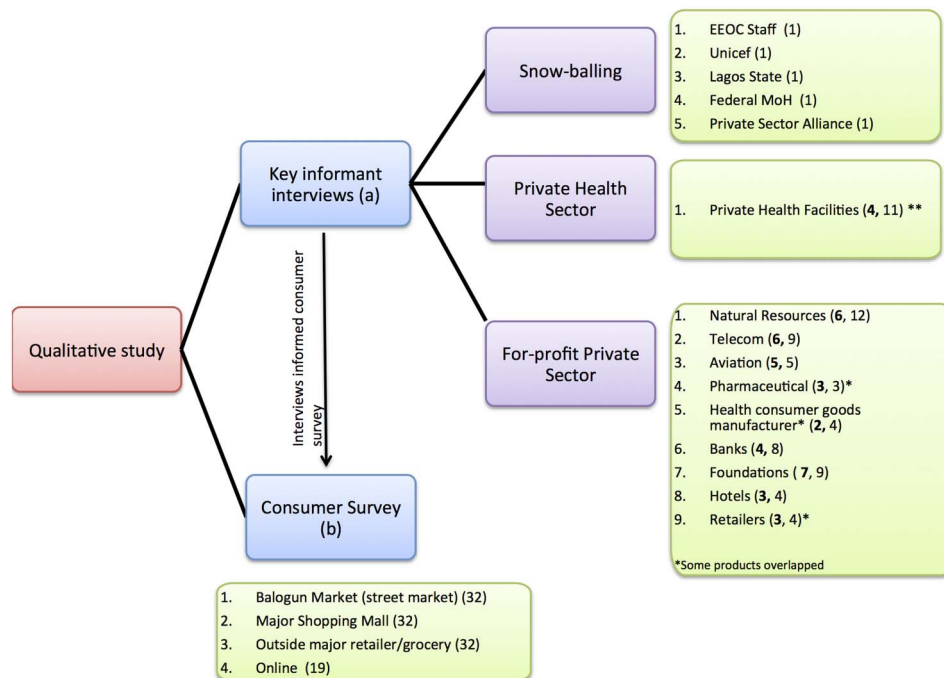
Qualitative study

Key informant interviews (a)

Interviews informed consumer survey

Consumer Survey (b)

Snow-balling

1. EEOC Staff (1)
2. Unicef (1)
3. Lagos State (1)
4. Federal MoH (1)
5. Private Sector Alliance (1)

Private Health Sector

1. Private Health Facilities (**4,** 11) **

For-profit Private Sector

1. Natural Resources (**6**, 12)
2. Telecom (**6,** 9)
3. Aviation (**5,** 5)
4. Pharmaceutical (**3**, 3)*
5. Health consumer goods manufacturer* (**2,** 4)
6. Banks (**4,** 8)
7. Foundations ( **7**, 9)
8. Hotels (**3,** 4)
9. Retailers (**3,** 4)*

*Some products overlapped

1. Balogun Market (street market) (32)
2. Major Shopping Mall (32)
3. Outside major retailer/grocery (32)
4. Online (19)